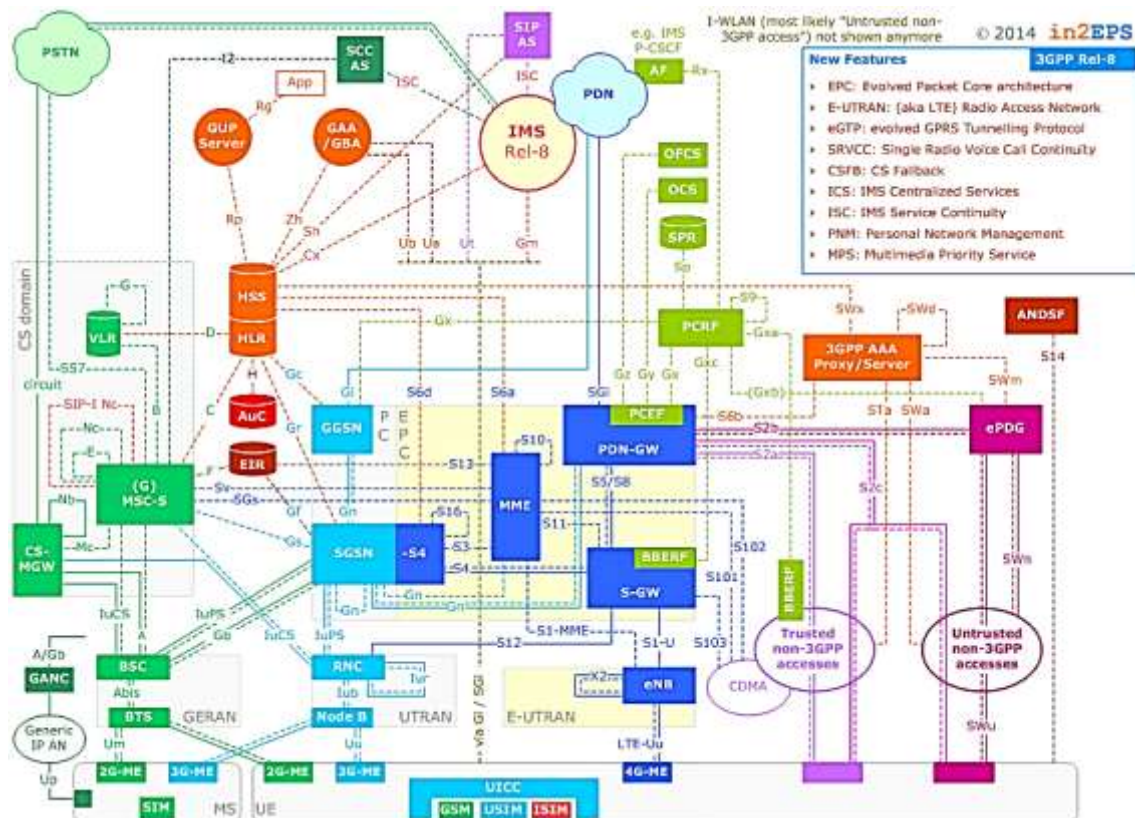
I-WLAN (most likely "Untrusted non-3GPP access") not shown anymore

© 2014 in2EPS

New Features 3GPP Rel-8

EPC: Evolved Packet Core architecture
E-UTRAN: (aka LTE) Radio Access Network
eGTP: evolved GPRS Tunnelling Protocol
SRVCC: Single Radio Voice Call Continuity
CSFB: CS Fallback
ICS: IMS Centralized Services
ISC: IMS Service Continuity
PNM: Personal Network Management
MPS: Multimedia Priority Service

PSTN
SCC AS
SIP AS
e.g. IMS P-CSCF
AF
Rx
I2
ISC
ISC
App
Rg
GUP Server
GAA /GBA
IMS Rel-8
PDN
OFCS
OCS
SPR
Sp
Rp
Zh
Sh
Cx
Ub
Ua
Ut
Gm
CS domain
G
VLR
D
HSS
HLR
Gx
S9
PCRF
SWx
SWd
ANDSF
3GPP AAA Proxy/Server
Gxa
Gz
Gy
Gx
Gxc
(Gxb)
S14
SWm
SS7
circuit
B
SIP-I Nc
Nc
E
C
H
AuC
Gc
Gr
Gi
S6d
S6a
SGi
PCEF
S6b
STa
SWa
ePDG
GGSN
P
E
C
C
S10
PDN-GW
S2b
S2a
EIR
F
S13
MME
S5/S8
S2c
(G) MSC-S
Sv
SGs
Gf
Gn
S16
S11
S102
SWn
Nb
Mc
CS-MGW
Gs
SGSN
S4
S3
S4
BBERF
S-GW
S101
BBERF
Gn
Gn
IuCS
A
IuPS
Gb
IuCS
IuPS
S1-MME
S1-U
S103
S12
Trusted non-3GPP accesses
Untrusted non-3GPP accesses
A/Gb
GANC
BSC
RNC
Iur
X2
eNB
CDMA
Abis
Iub
BTS
GERAN
Node B
UTRAN
E-UTRAN
via Gi / SGi
Generic IP AN
Um
Uu
LTE-Uu
SWu
Up
2G-ME
3G-ME
2G-ME
3G-ME
4G-ME
SIM
MS
UE
UICC
GSM
USIM
ISIM